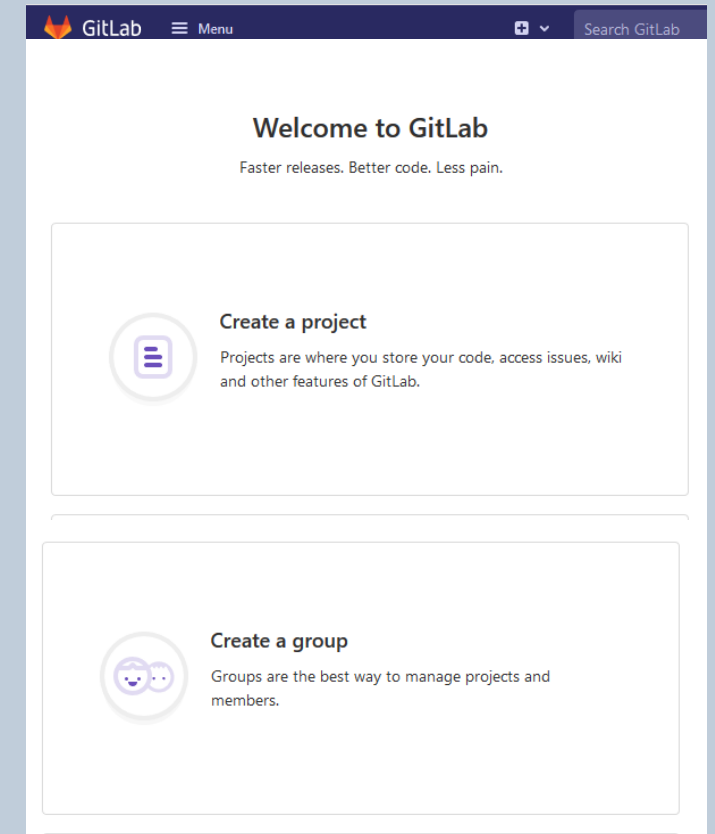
GitLab Menu

Search GitLab

Welcome to GitLab

Faster releases. Better code. Less pain.

Create a project

Projects are where you store your code, access issues, wiki and other features of GitLab.

Create a group

Groups are the best way to manage projects and members.